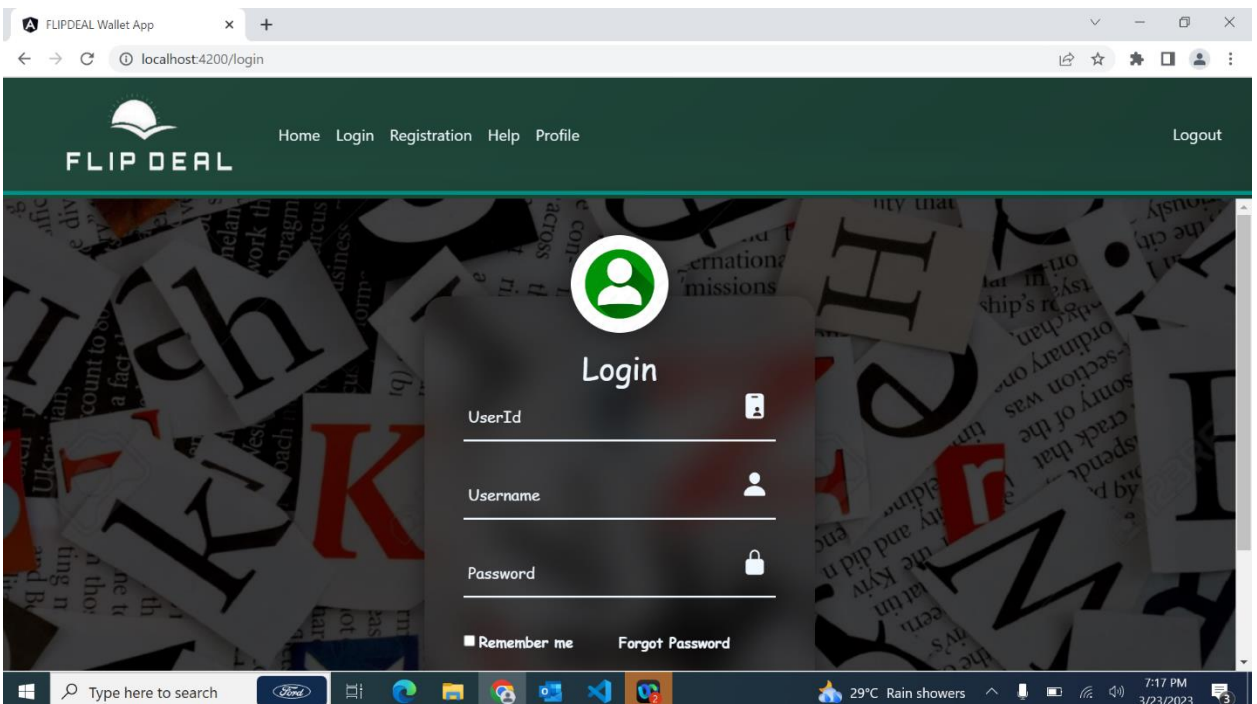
FLIPDEAL Wallet App

localhost:4200/login

FLIP DEAL

Home Login Registration Help Profile

Logout

Login

UserId

Username

Password

Remember me

Forgot Password

Type here to search

29°C Rain showers

7:17 PM
3/23/2023